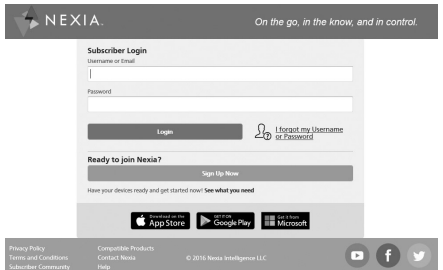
NEXIA.

On the go, in the know, and in control.

Subscriber Login

Username or Email

Password

Login

I forgot my Username or Password

Ready to join Nexia?

Sign Up Now

Have your devices ready and get started now! See what you need

Download on the App Store

GET IT ON Google Play

Get it from Microsoft

Privacy Policy
Terms and Conditions
Subscriber Community

Compatible Products
Contact Nexia
Help

© 2016 Nexia Intelligence LLC